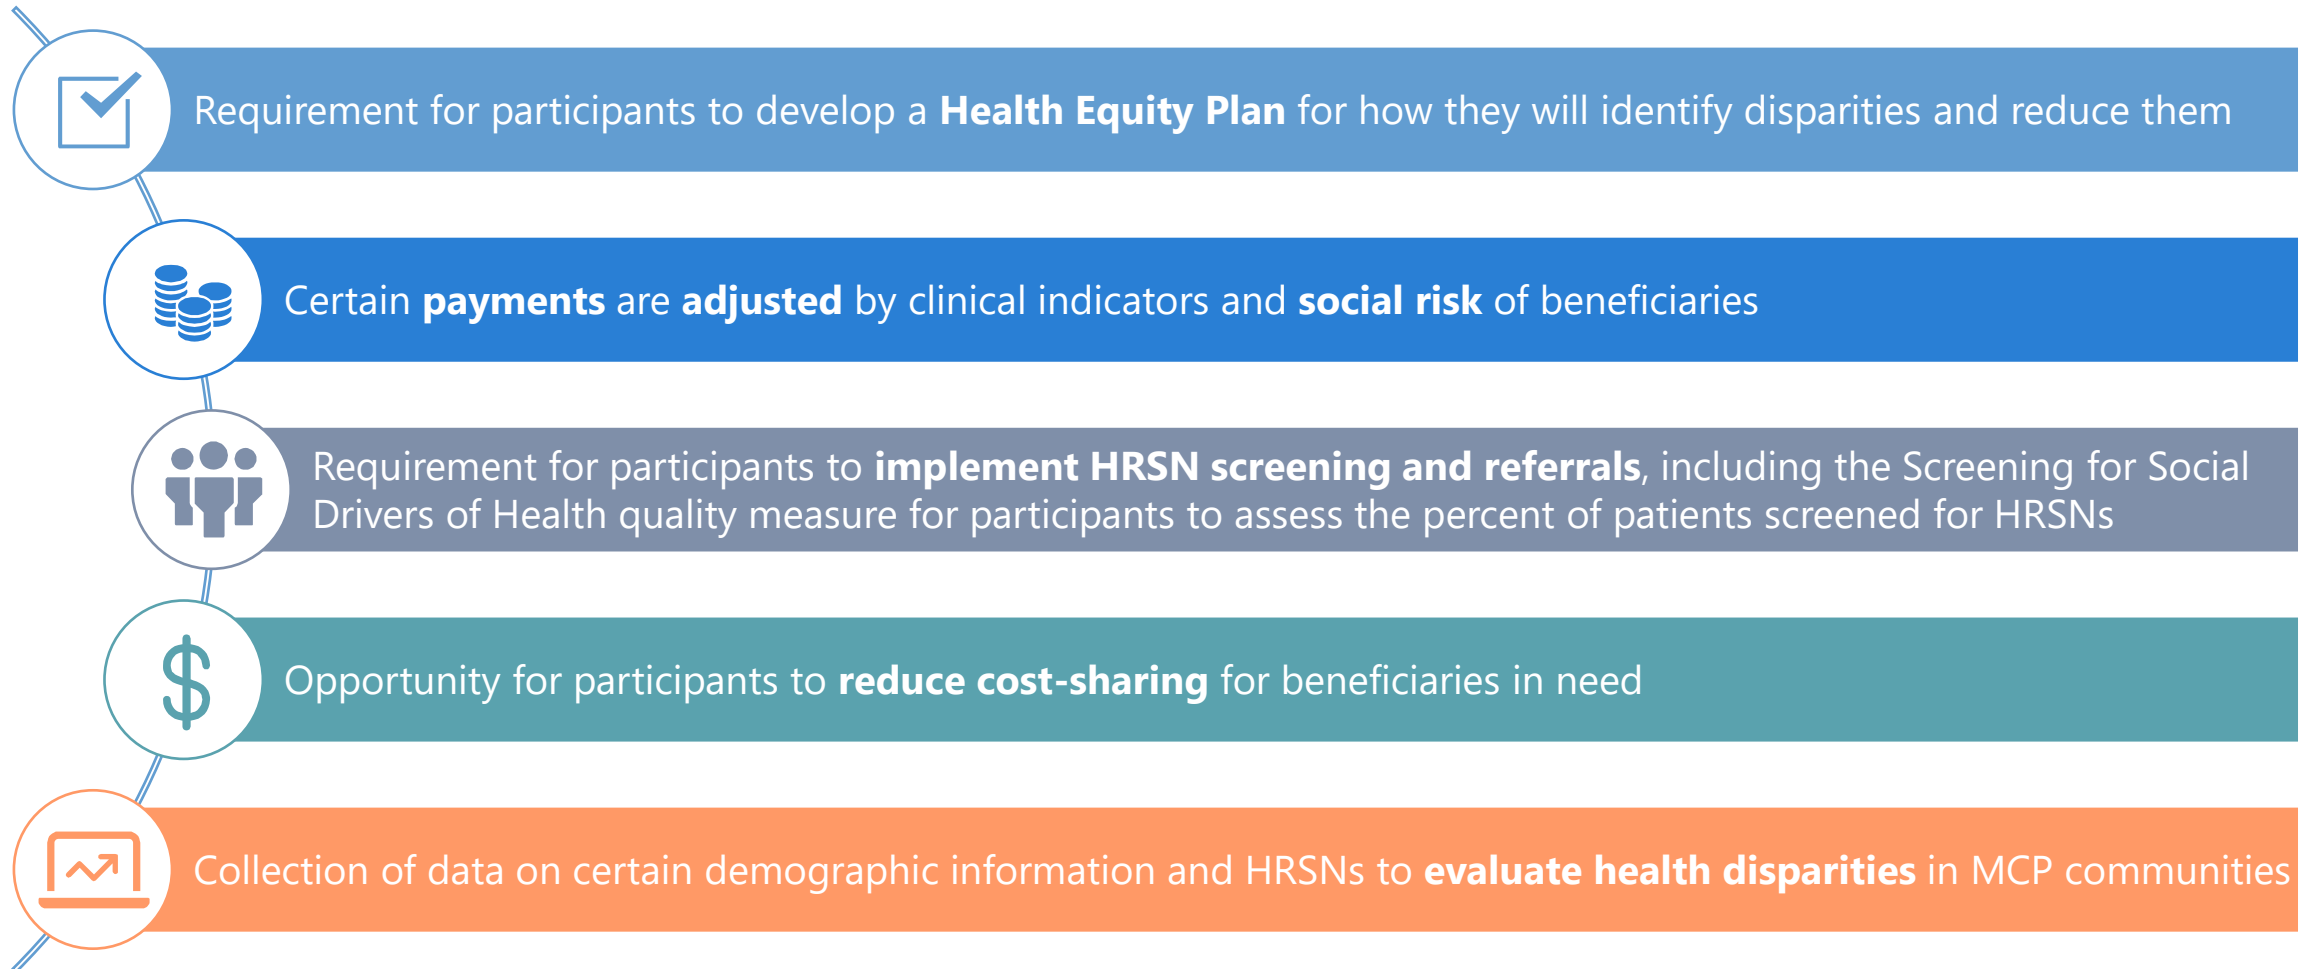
Requirement for participants to develop a Health Equity Plan for how they will identify disparities and reduce them

Certain payments are adjusted by clinical indicators and social risk of beneficiaries

Requirement for participants to implement HRSN screening and referrals, including the Screening for Social Drivers of Health quality measure for participants to assess the percent of patients screened for HRSNs

Opportunity for participants to reduce cost-sharing for beneficiaries in need

Collection of data on certain demographic information and HRSNs to evaluate health disparities in MCP communities